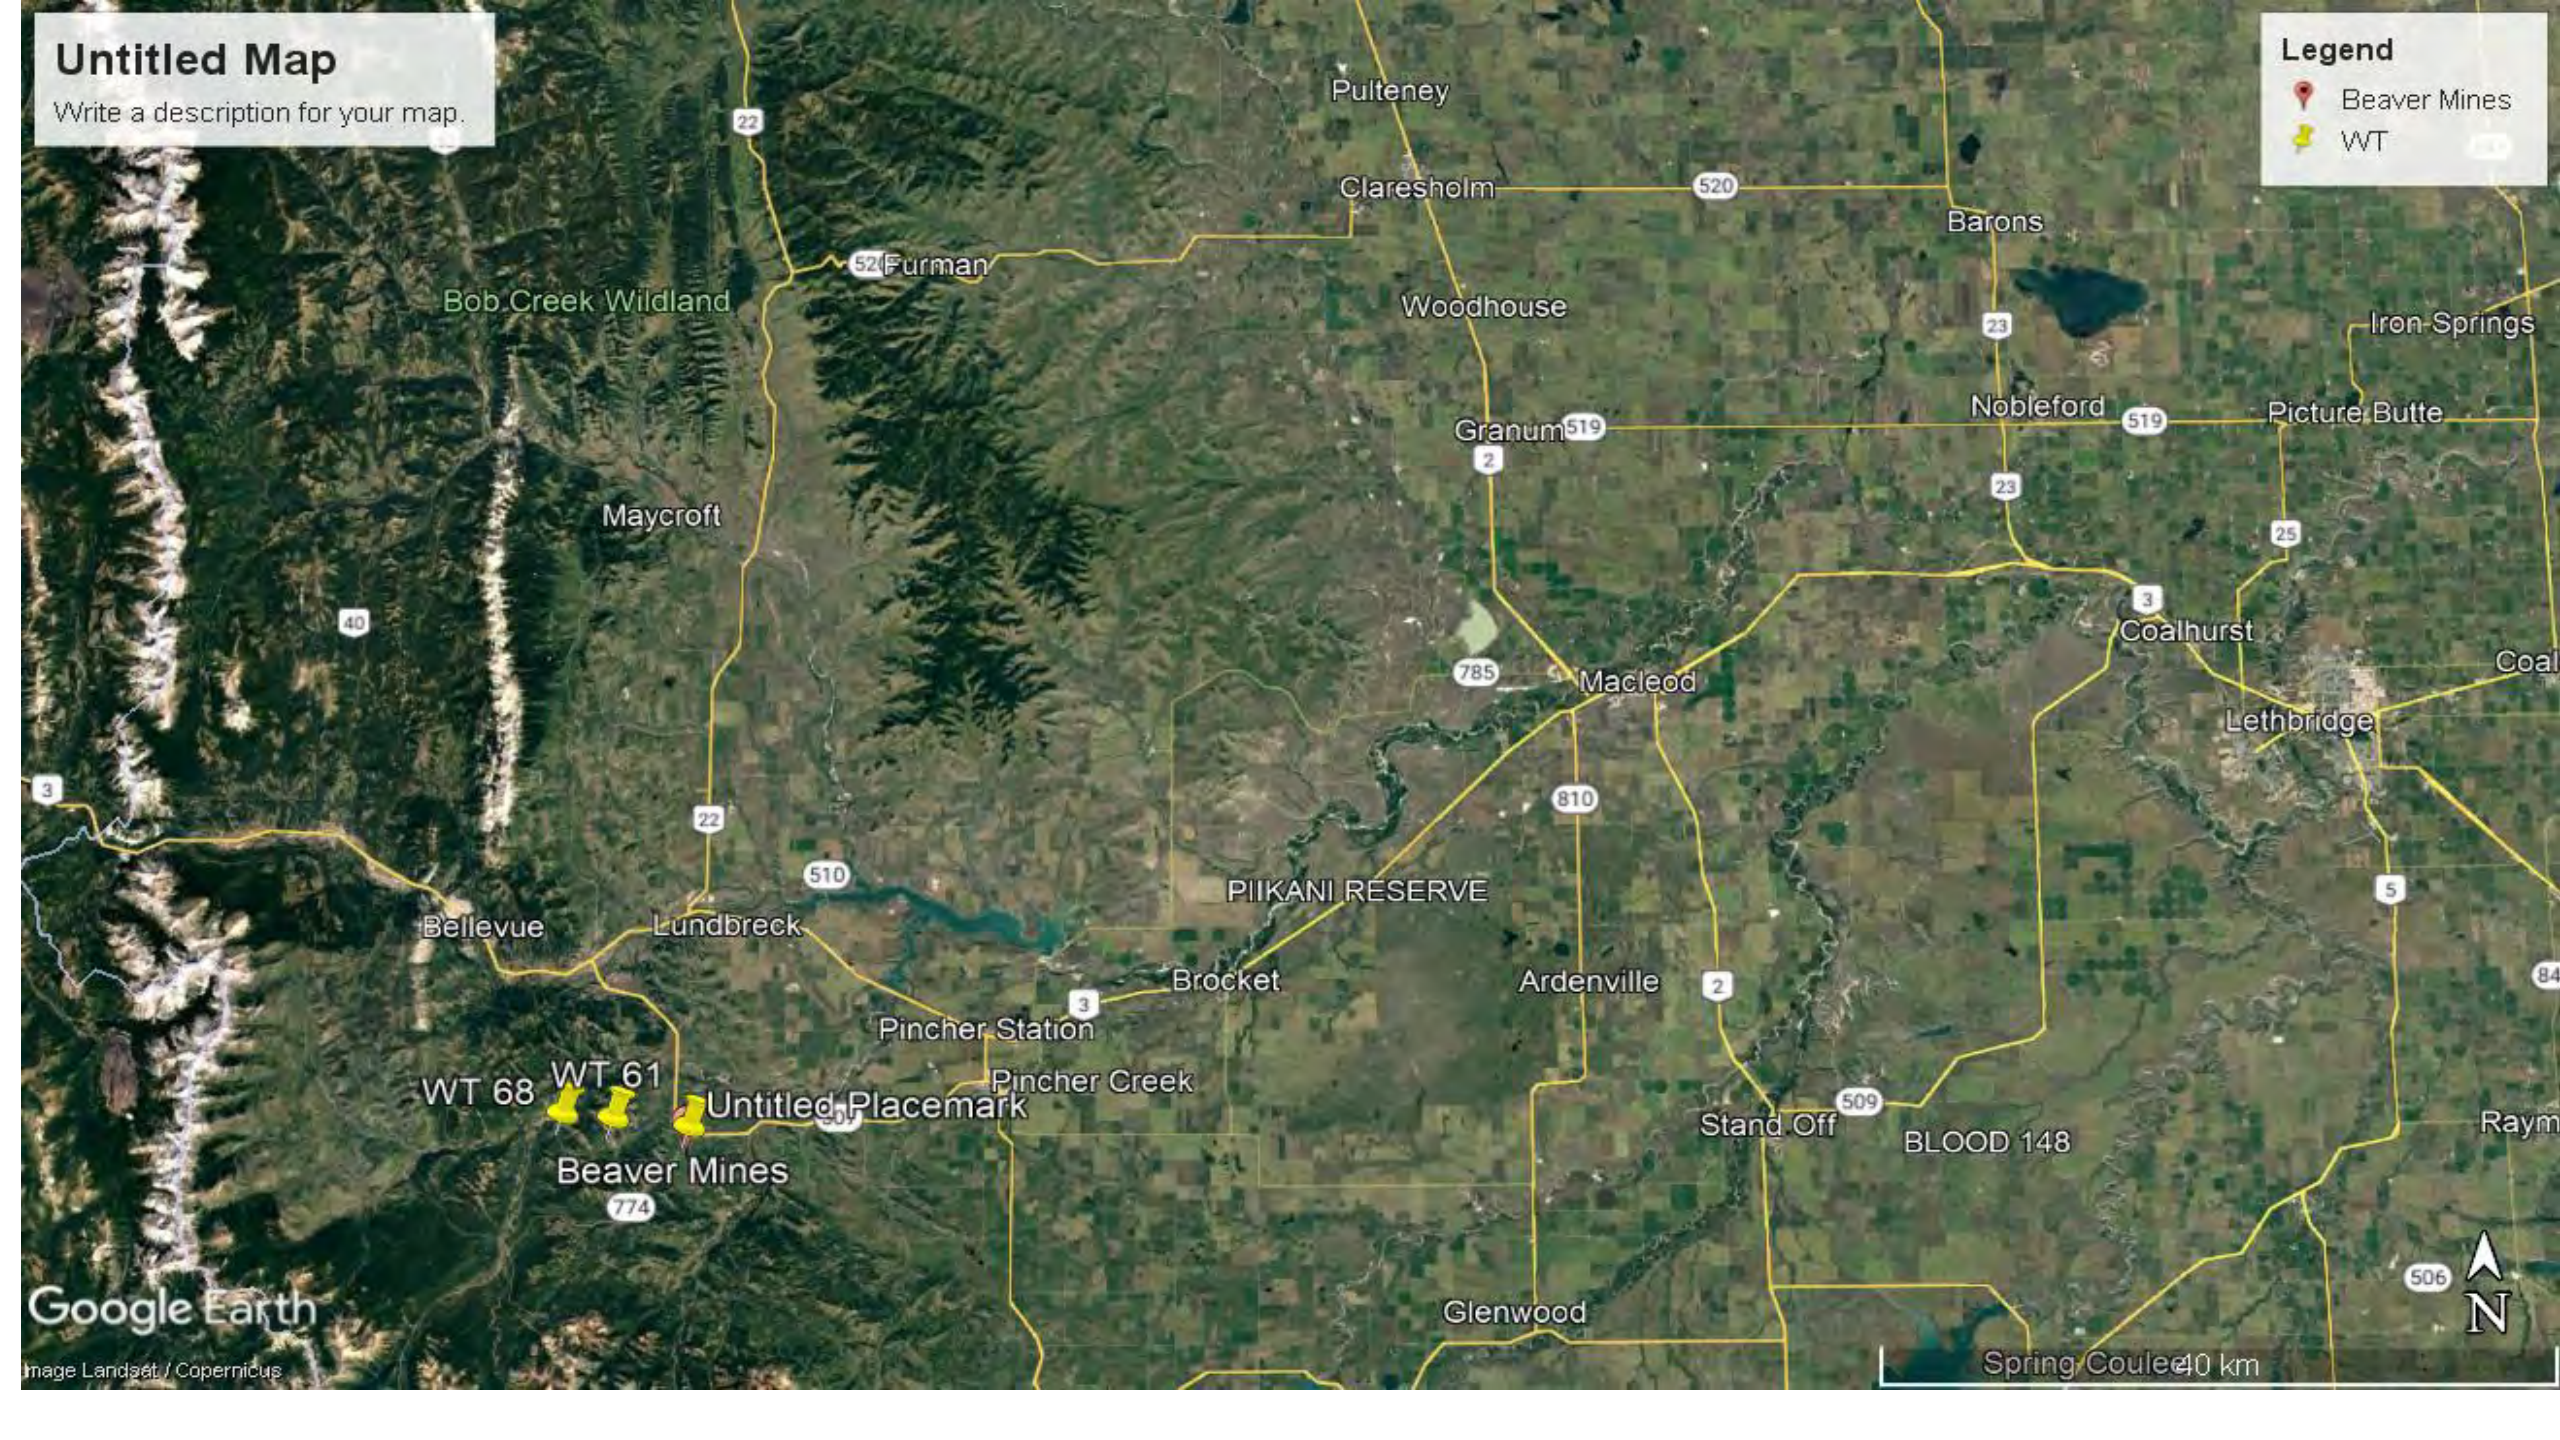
Untitled Map
Write a description for your map.

Legend
Beaver Mines
WT

Pulteney
22
Claresholm
520
Barons
52 Furman
Bob Creek Wildland
Woodhouse
23
Iron Springs
Nobleford
519
Picture Butte
Granum 519
2
23
Maycroft
25
40
3
Coalhurst
785
Macleod
Coal
Lethbridge
3
810
22
510
PIIKANI RESERVE
5
Bellevue
Lundbreck
Brocket
Ardenville
2
84
3
Pincher Station
WT 68
WT 61
Pincher Creek
Untitled Placemark
509
Stand Off
BLOOD 148
Raym
Beaver Mines
774
Google Earth
506
N
Glenwood
Image Landsat / Copernicus
Spring Coulee
40 km